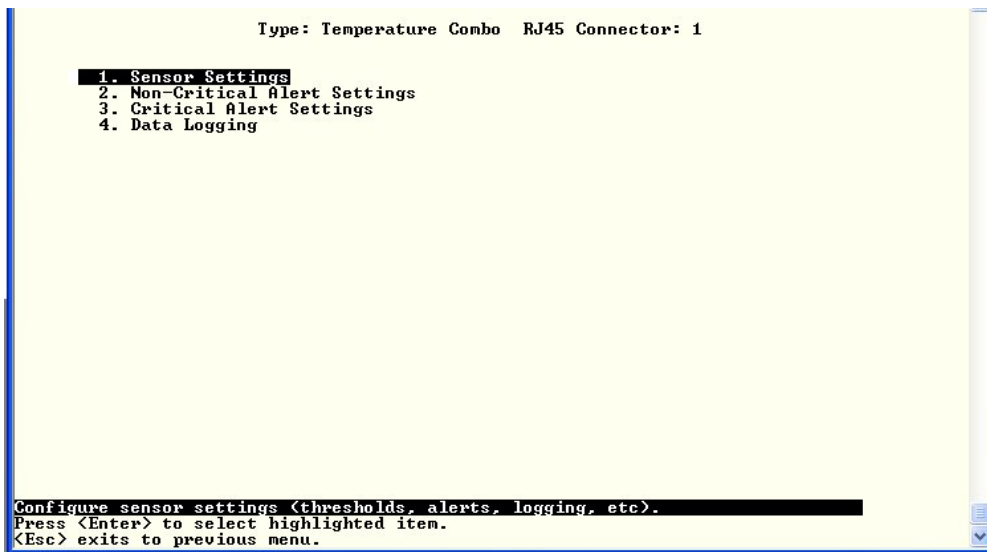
Type: Temperature Combo RJ45 Connector: 1

1. Sensor Settings
2. Non-Critical Alert Settings
3. Critical Alert Settings
4. Data Logging

Configure sensor settings (thresholds, alerts, logging, etc).
Press <Enter> to select highlighted item.
<Esc> exits to previous menu.